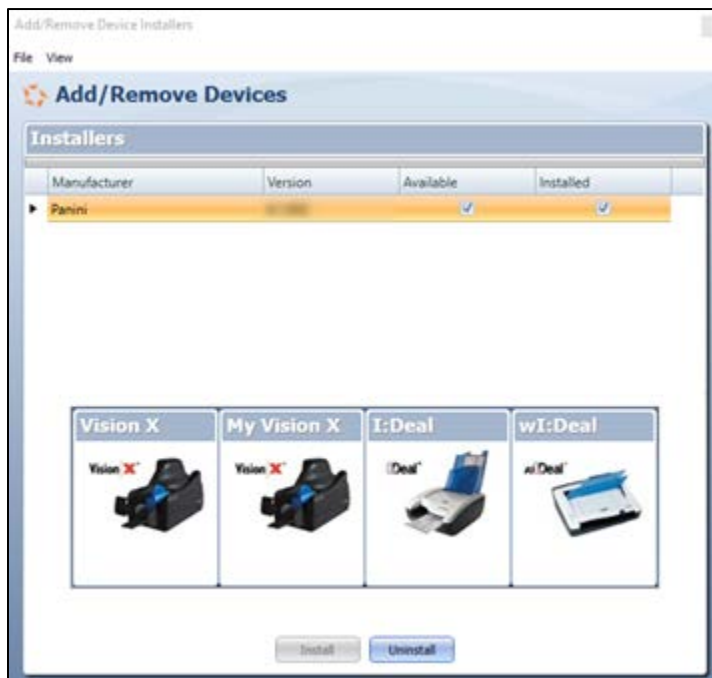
Add/Remove Device Installers

File View

Add/Remove Devices

Installers

| | Manufacturer | Version | Available | Installed |
|---|---|---|---|---|
| ▶ | Panini | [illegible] | ✓ | ✓ |

Vision X
Vision X

My Vision X
Vision X

I:Deal
I:Deal

wI:Deal
wI:Deal

Install Uninstall